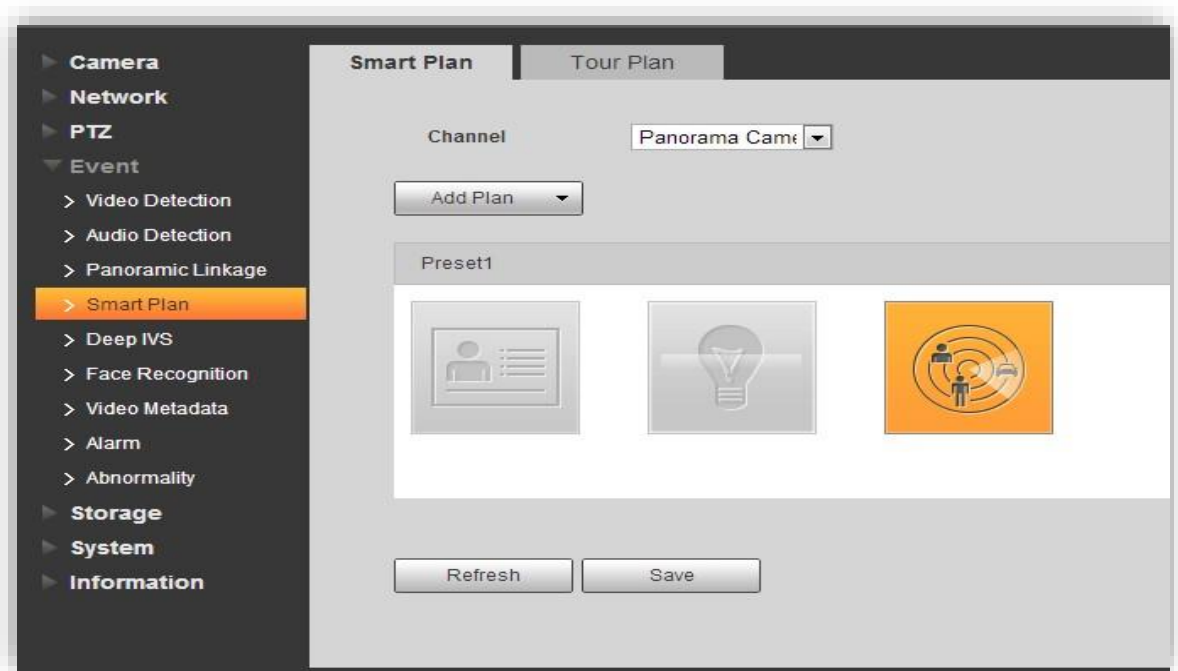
Camera
Network
PTZ
Event
> Video Detection
> Audio Detection
> Panoramic Linkage
> Smart Plan
> Deep IVS
> Face Recognition
> Video Metadata
> Alarm
> Abnormality
Storage
System
Information

Smart Plan
Tour Plan

Channel
Panorama Came

Add Plan

Preset1

Refresh
Save